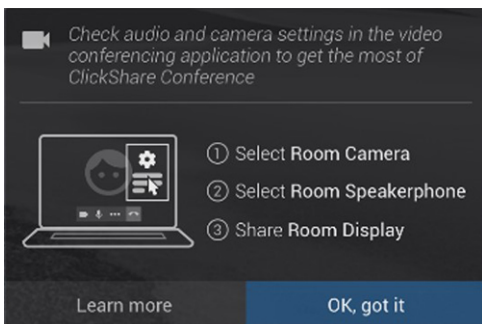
Check audio and camera settings in the video conferencing application to get the most of ClickShare Conference

① Select Room Camera

② Select Room Speakerphone

③ Share Room Display

Learn more

OK, got it